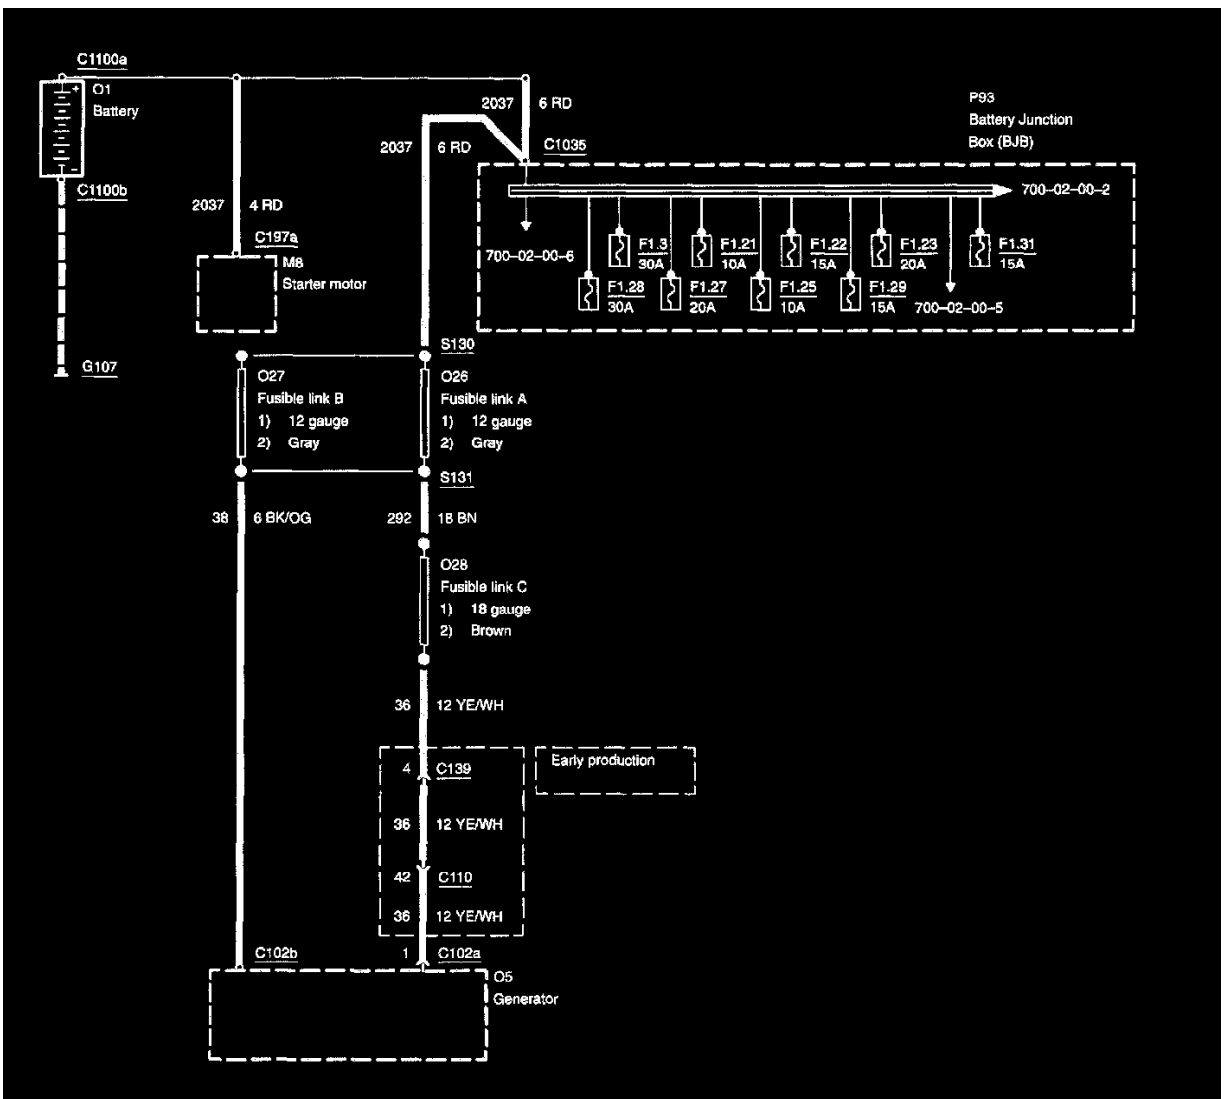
C1100a
O1
Battery
C1100b
G107

2037 4 RD
C197a
M8
Starter motor

2037 6 RD
2037 6 RD
C1035

P93
Battery Junction
Box (BJB)

700-02-00-2
700-02-00-6
F1.3
30A
F1.21
10A
F1.22
15A
F1.23
20A
F1.31
15A
F1.28
30A
F1.27
20A
F1.25
10A
F1.29
15A
700-02-00-5

S130
O27
Fusible link B
1) 12 gauge
2) Gray
O26
Fusible link A
1) 12 gauge
2) Gray
S131

38 6 BK/OG
292 18 BN

O28
Fusible link C
1) 18 gauge
2) Brown

36 12 YE/WH
4 C139
Early production
36 12 YE/WH
42 C110
36 12 YE/WH

C102b
1 C102a
O5
Generator